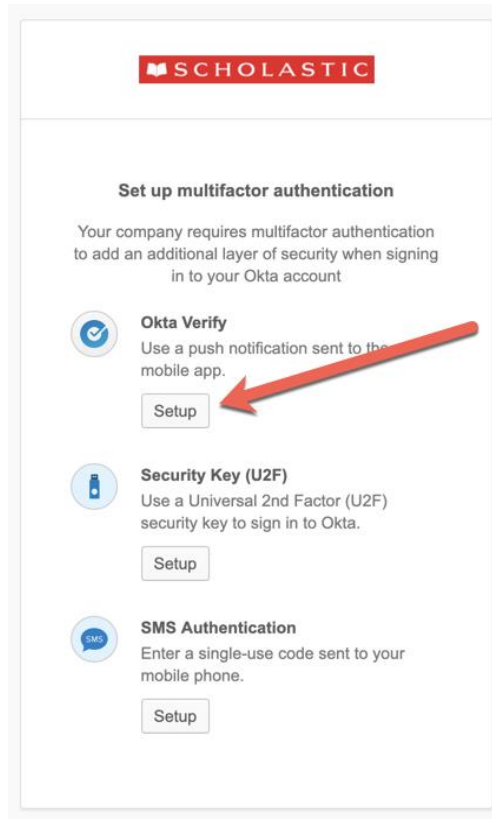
SCHOLASTIC

Set up multifactor authentication

Your company requires multifactor authentication to add an additional layer of security when signing in to your Okta account

Okta Verify
Use a push notification sent to the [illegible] mobile app.
Setup

Security Key (U2F)
Use a Universal 2nd Factor (U2F) security key to sign in to Okta.
Setup

SMS

SMS Authentication
Enter a single-use code sent to your mobile phone.
Setup